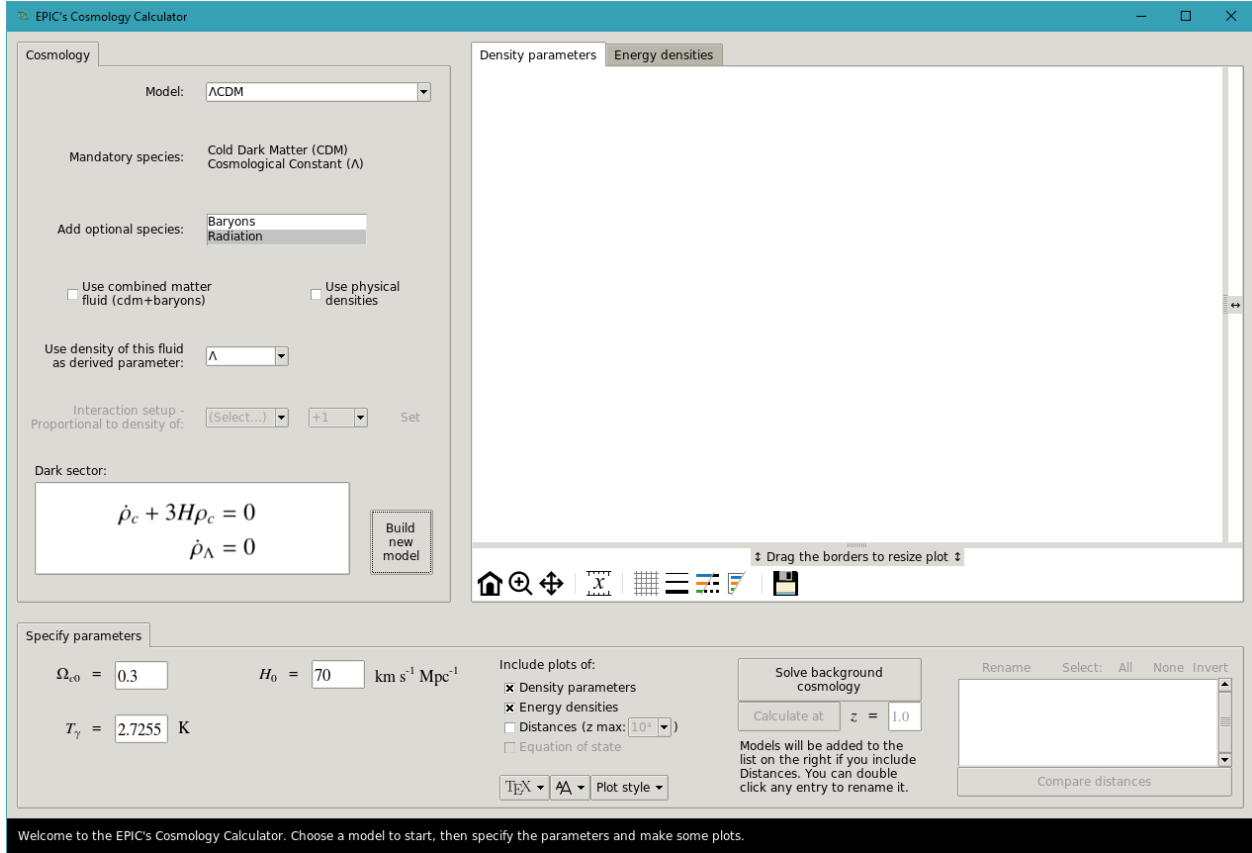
EPIC's Cosmology Calculator

Cosmology

Model: ΛCDM

Mandatory species: Cold Dark Matter (CDM) Cosmological Constant (Λ)

Add optional species: Baryons Radiation

Use combined matter fluid (cdm+baryons)

Use physical densities

Use density of this fluid as derived parameter: Λ

Interaction setup - Proportional to density of: (Select...) +1 Set

Dark sector:

$\dot{\rho}_c + 3H\rho_c = 0$
$\dot{\rho}_\Lambda = 0$

Build new model

Density parameters | Energy densities

↕ Drag the borders to resize plot ↕

Specify parameters

$\Omega_{c0}$ = 0.3

$H_0$ = 70 km s$^{-1}$ Mpc$^{-1}$

$T_\gamma$ = 2.7255 K

Include plots of:
Density parameters
Energy densities
Distances (z max: $10^4$)
Equation of state

TEX ▾ A ▾ Plot style ▾

Solve background cosmology

Calculate at $z$ = 1.0

Models will be added to the list on the right if you include Distances. You can double click any entry to rename it.

Rename Select: All None Invert

Compare distances

Welcome to the EPIC's Cosmology Calculator. Choose a model to start, then specify the parameters and make some plots.